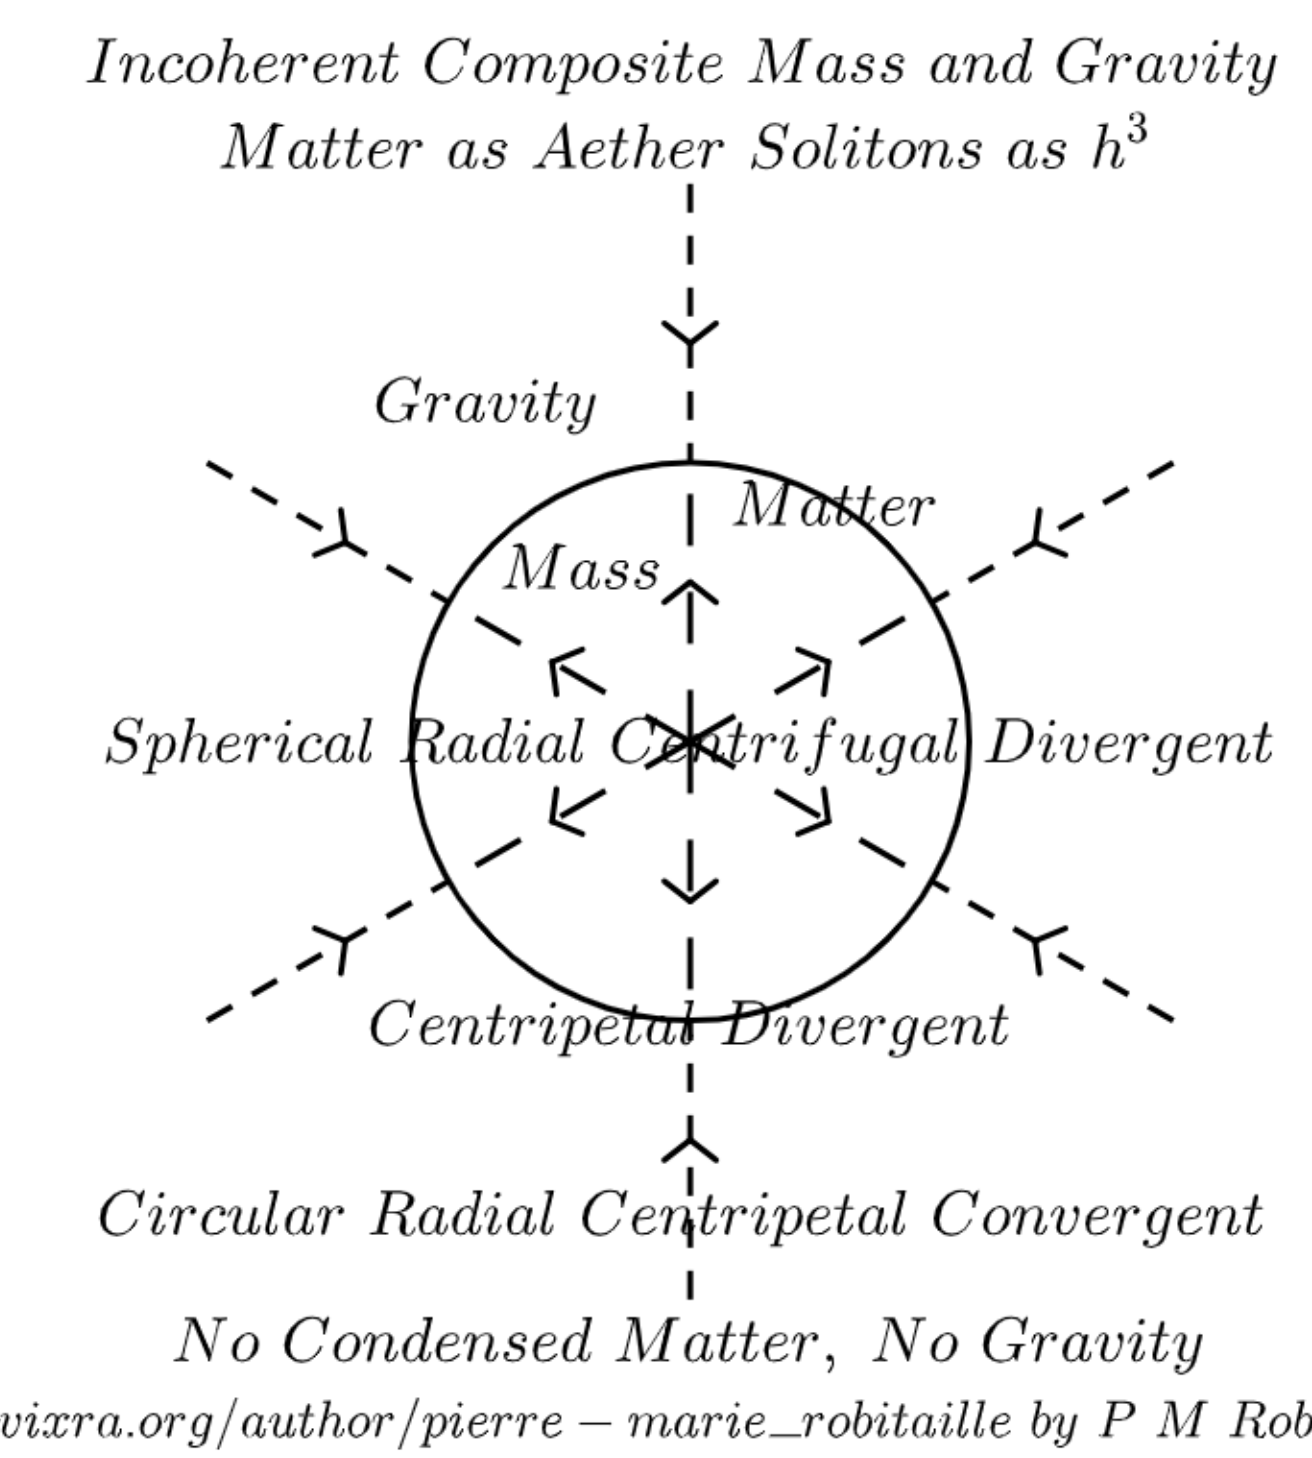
Incoherent Composite Mass and Gravity
Matter as Aether Solitons as $h^3$

Gravity

Matter

Mass

Spherical Radial Centrifugal Divergent

Centripetal Divergent

Circular Radial Centripetal Convergent

No Condensed Matter, No Gravity

vixra.org/author/pierre – marie_robitaille by P M Rob